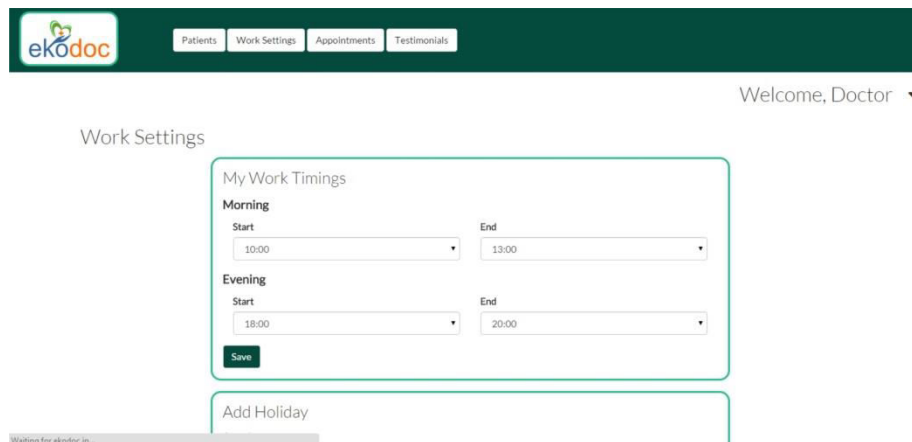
ekodoc

Patients Work Settings Appointments Testimonials

Welcome, Doctor

Work Settings

My Work Timings

Morning

Start

10:00

End

13:00

Evening

Start

18:00

End

20:00

Save

Add Holiday

Waiting for ekodoc.in...